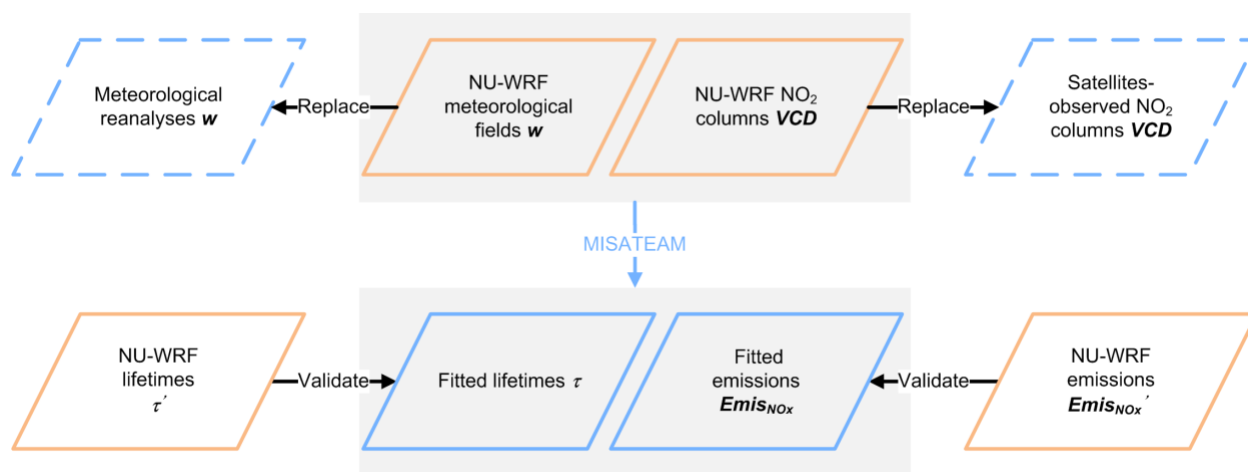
Meteorological reanalyses $\boldsymbol{w}$

Replace

NU-WRF meteorological fields $\boldsymbol{w}$

NU-WRF $NO_2$ columns $\boldsymbol{VCD}$

Replace

Satellites-observed $NO_2$ columns $\boldsymbol{VCD}$

MISATEAM

NU-WRF lifetimes $\tau'$

Validate

Fitted lifetimes $\tau$

Fitted emissions $\boldsymbol{Emis_{NOx}}$

Validate

NU-WRF emissions $\boldsymbol{Emis_{NOx}}'$